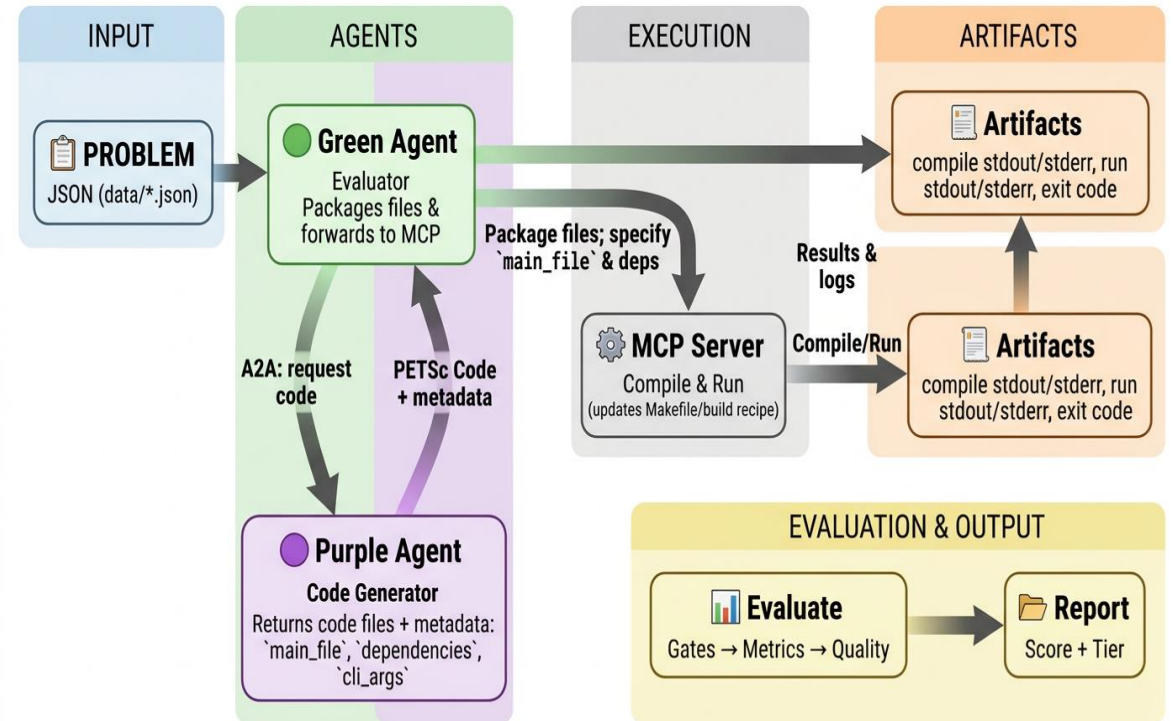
INPUT

AGENTS

EXECUTION

ARTIFACTS

PROBLEM
JSON (data/*.json)

Green Agent
Evaluator
Packages files & forwards to MCP

Artifacts
compile stdout/stderr, run stdout/stderr, exit code

Package files; specify `main_file` & deps

Results & logs

A2A: request code

PETSc Code + metadata

MCP Server
Compile & Run
(updates Makefile/build recipe)

Compile/Run

Artifacts
compile stdout/stderr, run stdout/stderr, exit code

EVALUATION & OUTPUT

Purple Agent
Code Generator
Returns code files + metadata: `main_file`, `dependencies`, `cli_args`

Evaluate
Gates → Metrics → Quality

Report
Score + Tier